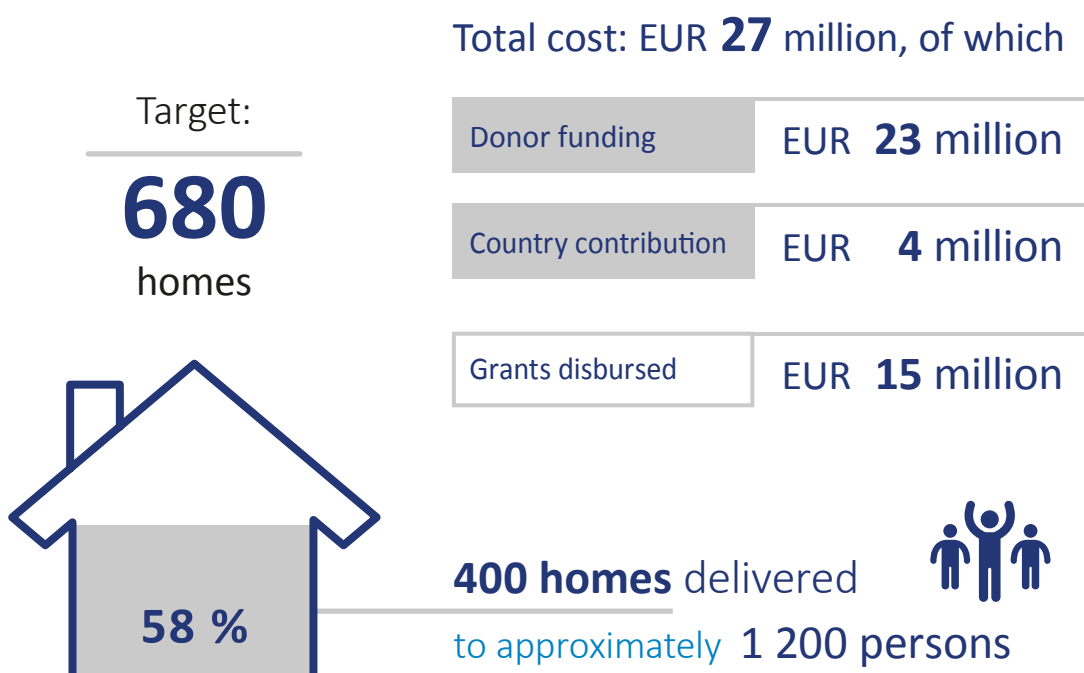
Target:

680

homes

Total cost: EUR 27 million, of which

| Donor funding | EUR 23 million |
|---|---|
| Country contribution | EUR 4 million |
| Grants disbursed | EUR 15 million |

58 %

400 homes delivered

to approximately 1 200 persons